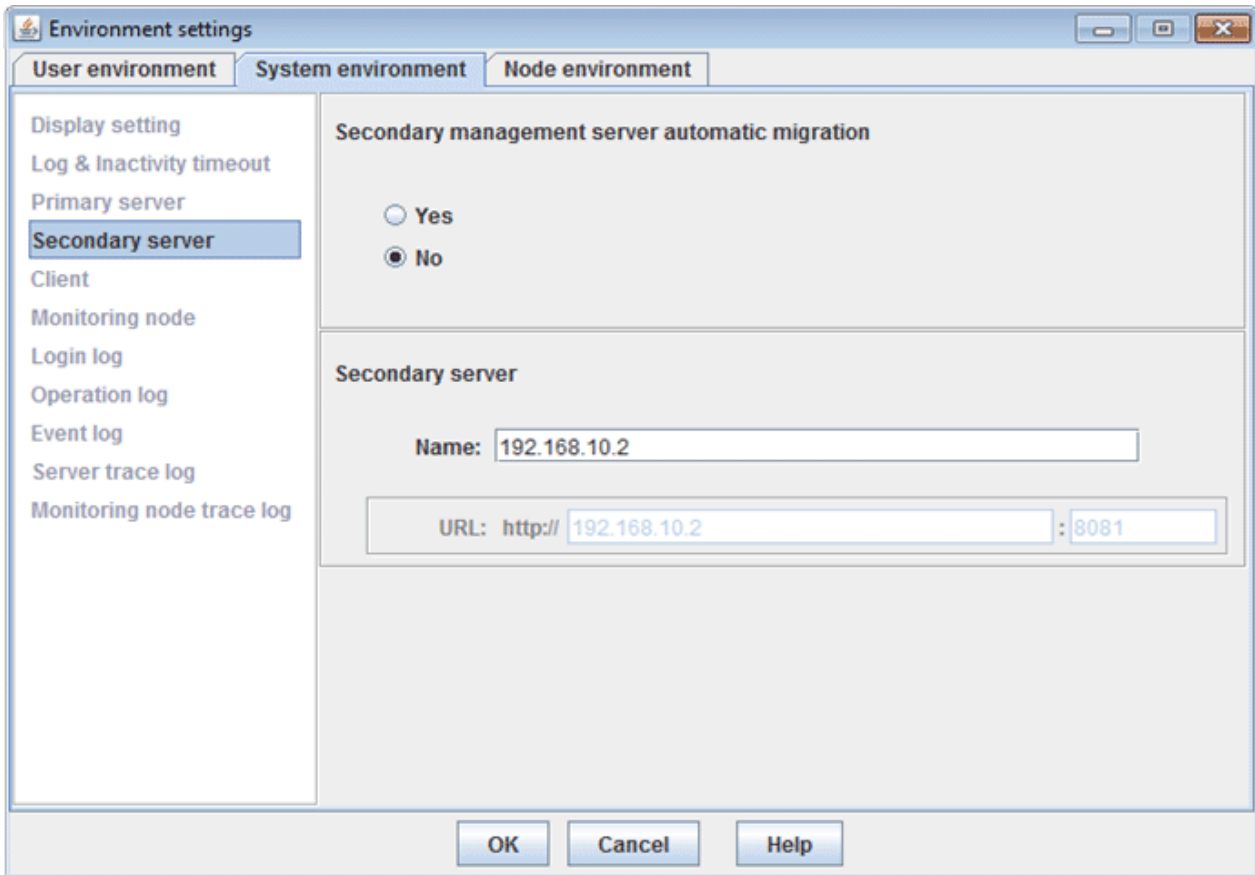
Environment settings

User environment
System environment
Node environment

Display setting
Log & Inactivity timeout
Primary server
Secondary server
Client
Monitoring node
Login log
Operation log
Event log
Server trace log
Monitoring node trace log

Secondary management server automatic migration

Yes
No

Secondary server

Name: 192.168.10.2

URL: http:// 192.168.10.2 : 8081

OK
Cancel
Help